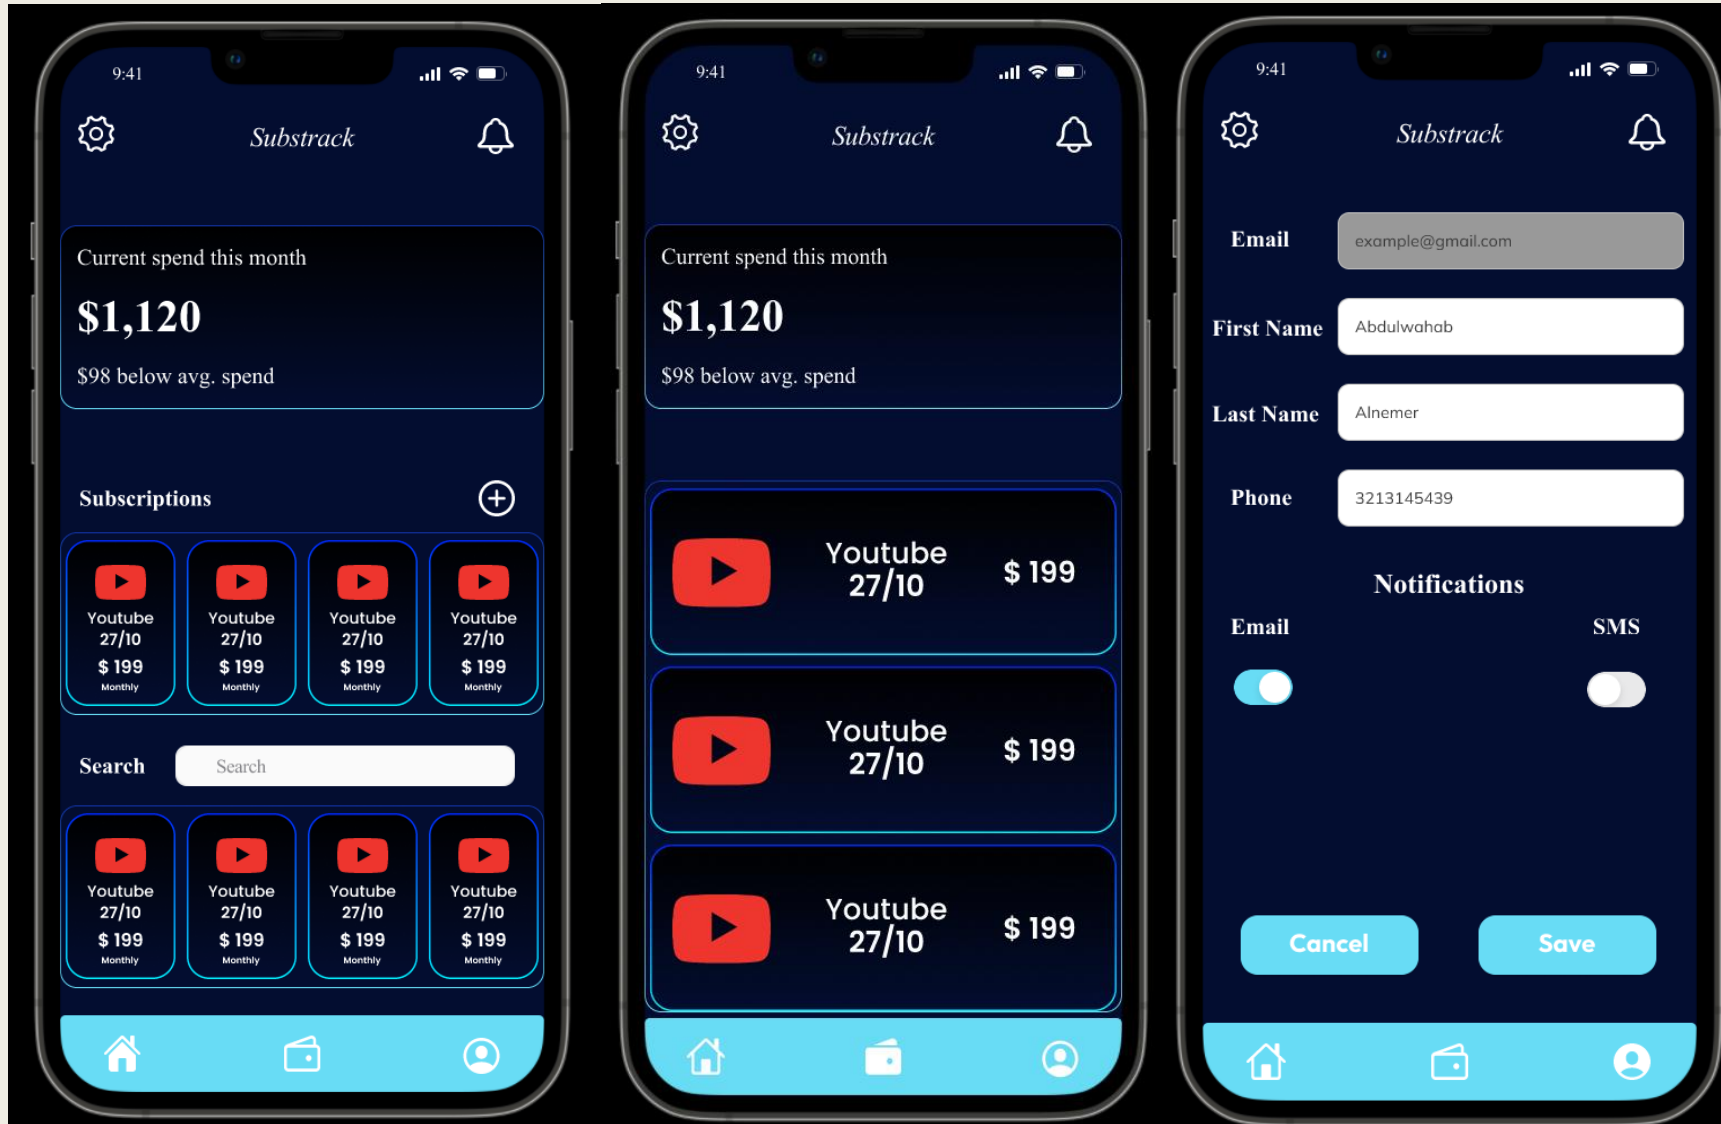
9:41

Substrack

Current spend this month

$1,120

$98 below avg. spend

Subscriptions

Youtube 27/10 $ 199 Monthly

Youtube 27/10 $ 199 Monthly

Youtube 27/10 $ 199 Monthly

Youtube 27/10 $ 199 Monthly

Search

Search

Youtube 27/10 $ 199 Monthly

Youtube 27/10 $ 199 Monthly

Youtube 27/10 $ 199 Monthly

Youtube 27/10 $ 199 Monthly

9:41

Substrack

Current spend this month

$1,120

$98 below avg. spend

Youtube 27/10 $ 199

Youtube 27/10 $ 199

Youtube 27/10 $ 199

9:41

Substrack

Email example@gmail.com

First Name Abdulwahab

Last Name Alnemer

Phone 3213145439

Notifications

Email

SMS

Cancel

Save